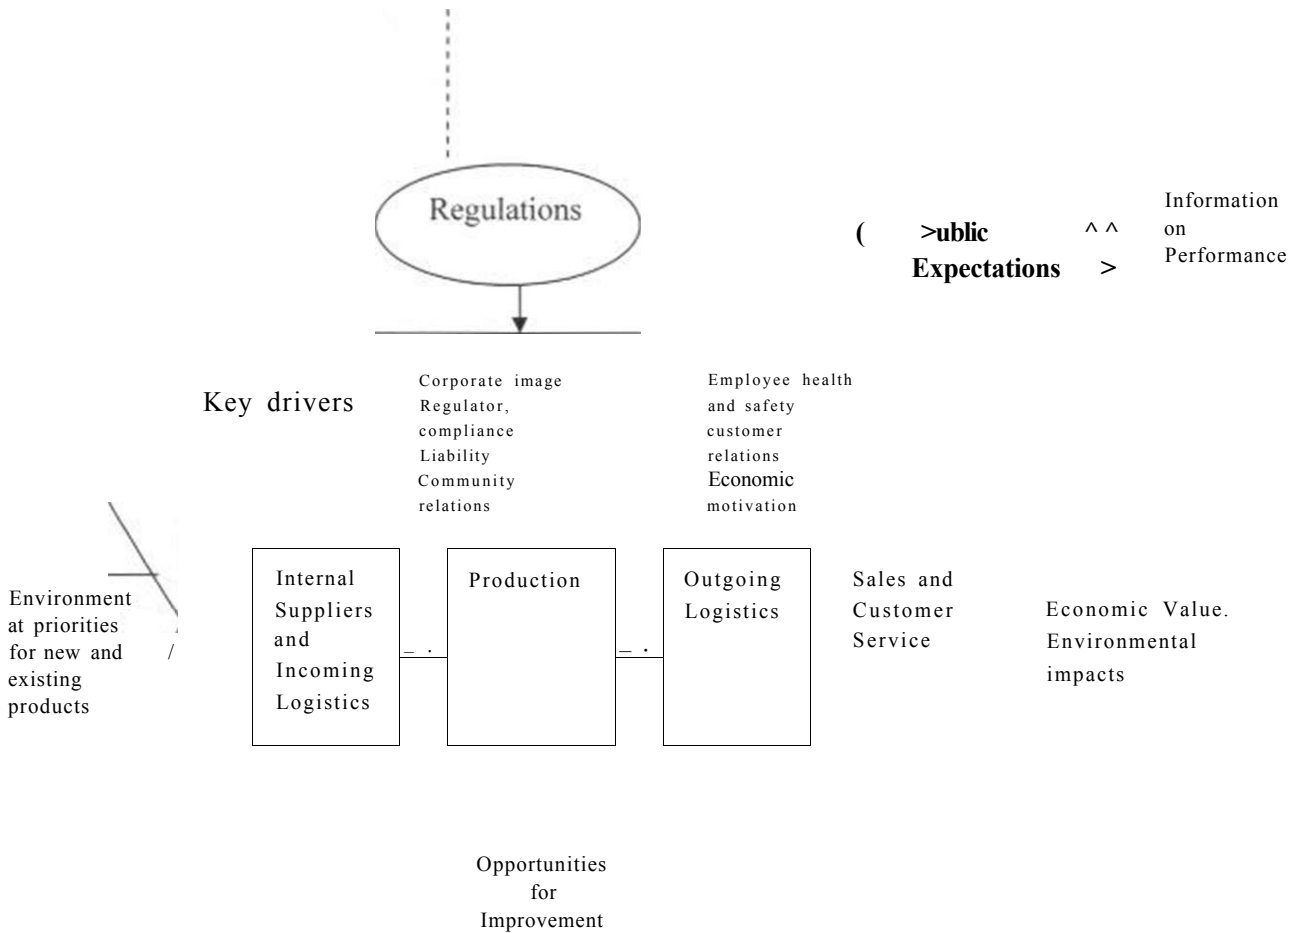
Regulations

( >ublic ^ ^
Expectations >

Information on Performance

Key drivers

Corporate image
Regulator, compliance
Liability
Community relations

Employee health and safety
customer relations
Economic motivation

Environment at priorities for new and existing products

/

Internal Suppliers and Incoming Logistics

_ .

Production

_ .

Outgoing Logistics

Sales and Customer Service

Economic Value.
Environmental impacts

Opportunities for Improvement